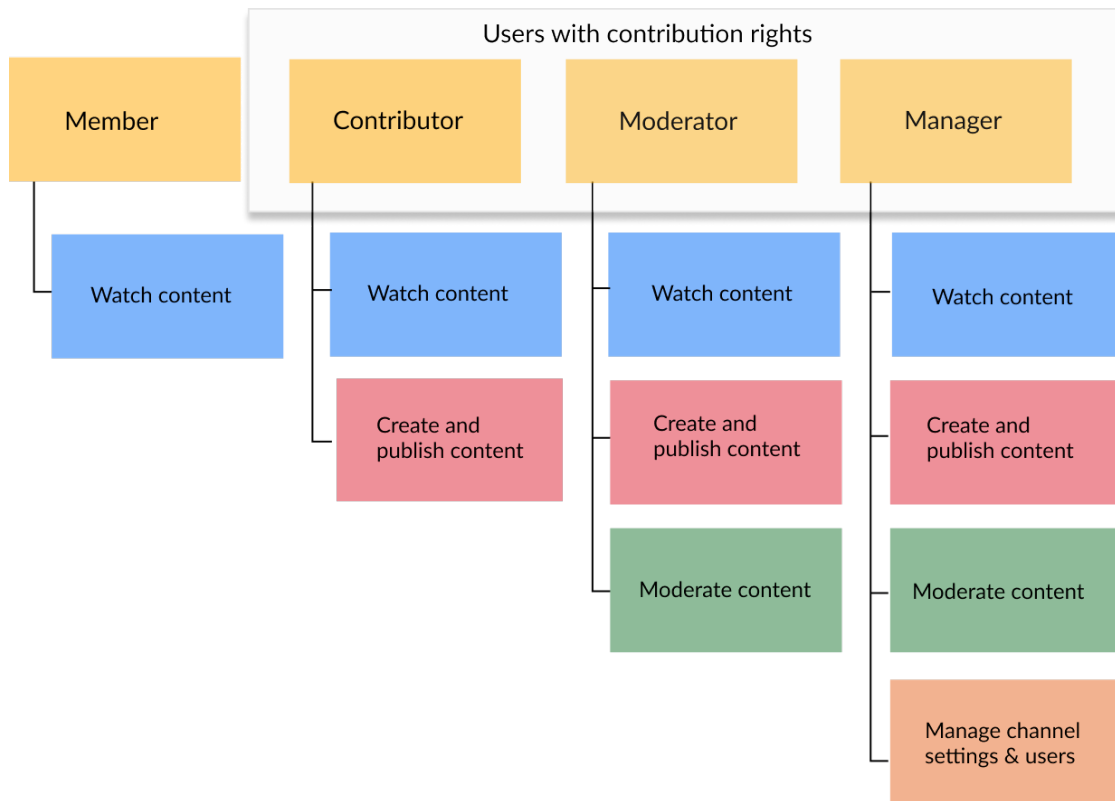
Users with contribution rights

Member

Watch content

Contributor

Watch content

Create and publish content

Moderator

Watch content

Create and publish content

Moderate content

Manager

Watch content

Create and publish content

Moderate content

Manage channel settings & users